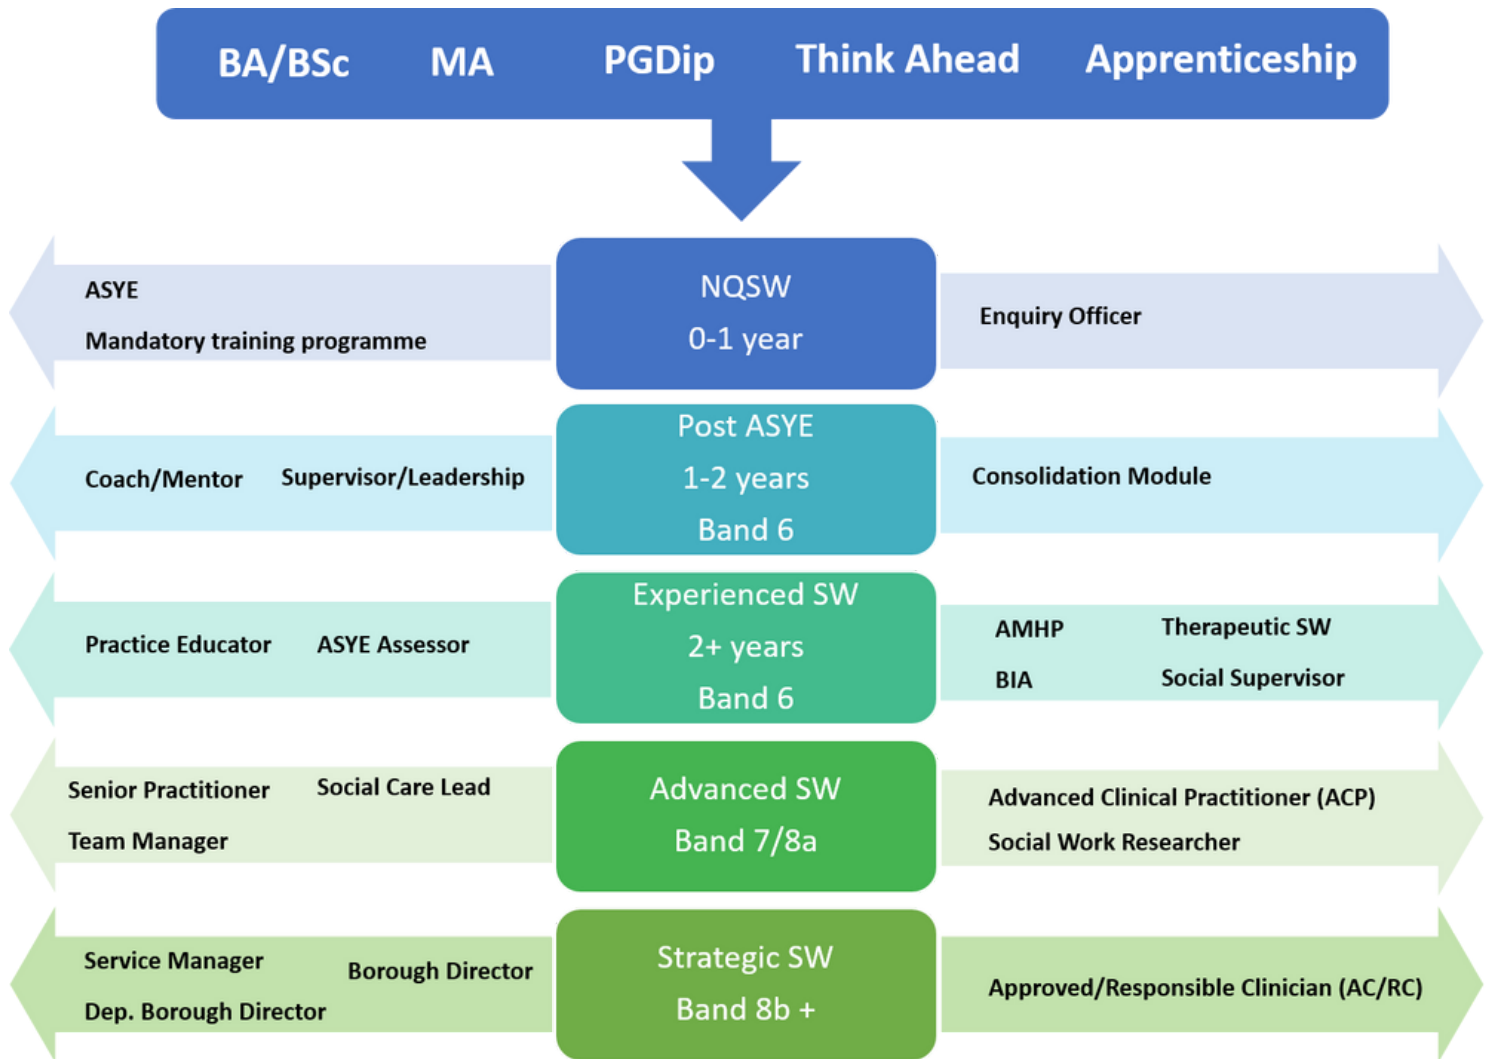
BA/BSc MA PGDip Think Ahead Apprenticeship

ASYE
Mandatory training programme

NQSW
0-1 year

Enquiry Officer

Coach/Mentor Supervisor/Leadership

Post ASYE
1-2 years
Band 6

Consolidation Module

Practice Educator ASYE Assessor

Experienced SW
2+ years
Band 6

AMHP Therapeutic SW
BIA Social Supervisor

Senior Practitioner Social Care Lead
Team Manager

Advanced SW
Band 7/8a

Advanced Clinical Practitioner (ACP)
Social Work Researcher

Service Manager Borough Director
Dep. Borough Director

Strategic SW
Band 8b +

Approved/Responsible Clinician (AC/RC)